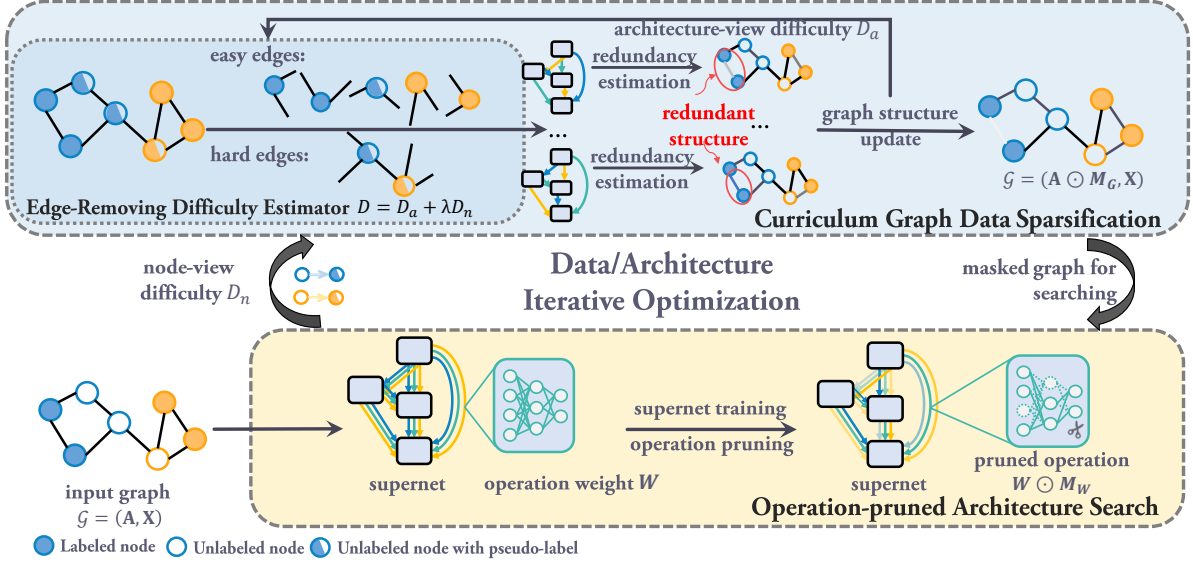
architecture-view difficulty $D_a$

easy edges:

redundancy estimation

redundant structure

graph structure update

hard edges:

redundancy estimation

Edge-Removing Difficulty Estimator $D = D_a + \lambda D_n$

$\mathcal{G} = (\mathbf{A} \odot \boldsymbol{M_G}, \mathbf{X})$

Curriculum Graph Data Sparsification

node-view difficulty $D_n$

Data/Architecture Iterative Optimization

masked graph for searching

supernet training

operation pruning

input graph $\mathcal{G} = (\mathbf{A}, \mathbf{X})$

supernet

operation weight $\boldsymbol{W}$

supernet

pruned operation $\boldsymbol{W} \odot \boldsymbol{M_W}$

Operation-pruned Architecture Search

Labeled node Unlabeled node Unlabeled node with pseudo-label